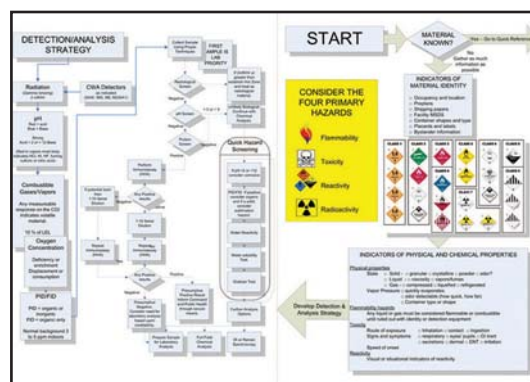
DETECTION/ANALYSIS STRATEGY

Radiation

pH

Combustible Gases/Vapors

Oxygen Concentration

PID/FID

CWA Detectors

FIRST SAMPLE IS LAB PRIORITY

Quick Hazard Screening

START

MATERIAL KNOWN?

Yes – Go to Quick Reference

No
Gather as much information as possible

INDICATORS OF MATERIAL IDENTITY

CONSIDER THE FOUR PRIMARY HAZARDS

Flammability

Toxicity

Reactivity

Radioactivity

INDICATORS OF PHYSICAL AND CHEMICAL PROPERTIES

Develop Detection & Analysis Strategy

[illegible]